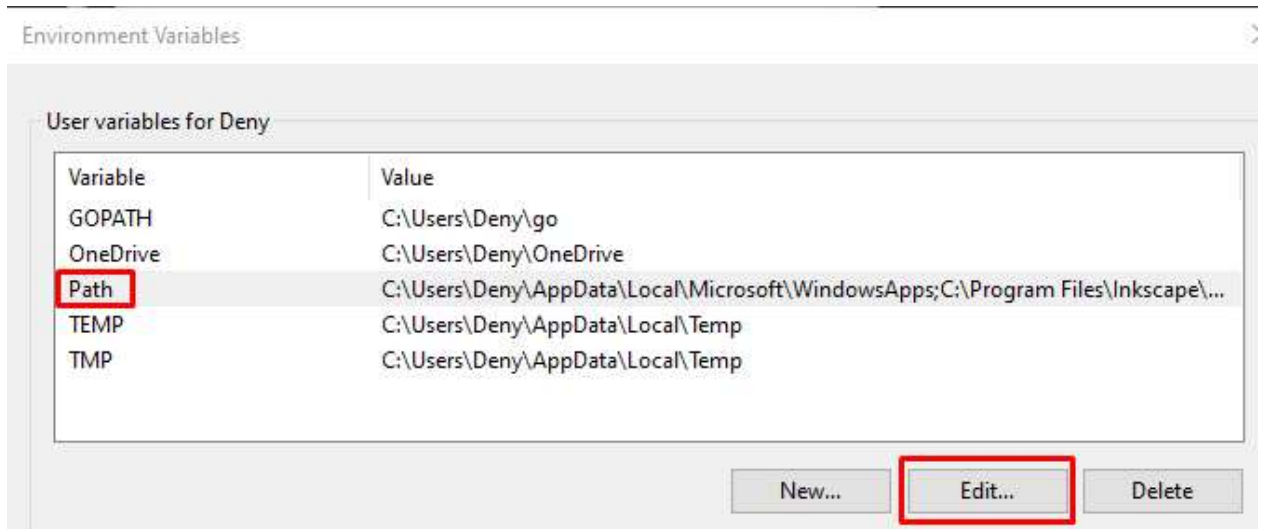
Environment Variables

User variables for Deny

| Variable | Value |
|---|---|
| GOPATH | C:\Users\Deny\go |
| OneDrive | C:\Users\Deny\OneDrive |
| Path | C:\Users\Deny\AppData\Local\Microsoft\WindowsApps;C:\Program Files\Inkscape\... |
| TEMP | C:\Users\Deny\AppData\Local\Temp |
| TMP | C:\Users\Deny\AppData\Local\Temp |

New... Edit... Delete